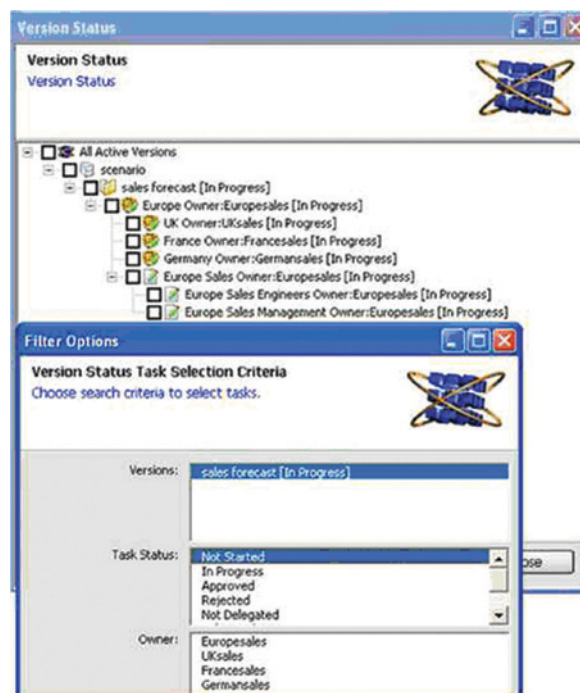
Version Status

Version Status
Version Status

All Active Versions
scenario
sales forecast [In Progress]
Europe Owner:Europesales [In Progress]
UK Owner:UKsales [In Progress]
France Owner:Francesales [In Progress]
Germany Owner:Germansales [In Progress]
Europe Sales Owner:Europesales [In Progress]
Europe Sales Engineers Owner:Europesales [In Progress]
Europe Sales Management Owner:Europesales [In Progress]

Filter Options

Version Status Task Selection Criteria
Choose search criteria to select tasks.

Versions: sales forecast [In Progress]

Task Status: Not Started
In Progress
Approved
Rejected
Not Delegated

ose

Owner: Europesales
UKsales
Francesales
Germansales